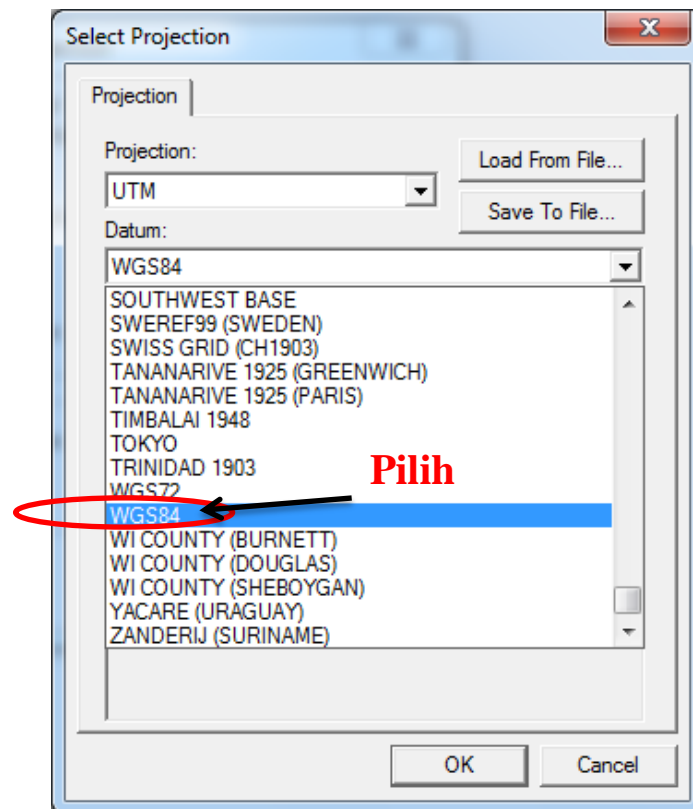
Select Projection

x

Projection

Projection:

UTM

Load From File...

Save To File...

Datum:

WGS84

SOUTHWEST BASE
SWEREF99 (SWEDEN)
SWISS GRID (CH1903)
TANANARIVE 1925 (GREENWICH)
TANANARIVE 1925 (PARIS)
TIMBALAI 1948
TOKYO
TRINIDAD 1903
WGS72
WGS84
WI COUNTY (BURNETT)
WI COUNTY (DOUGLAS)
WI COUNTY (SHEBOYGAN)
YACARE (URAGUAY)
ZANDERIJ (SURINAME)

Pilih

OK

Cancel